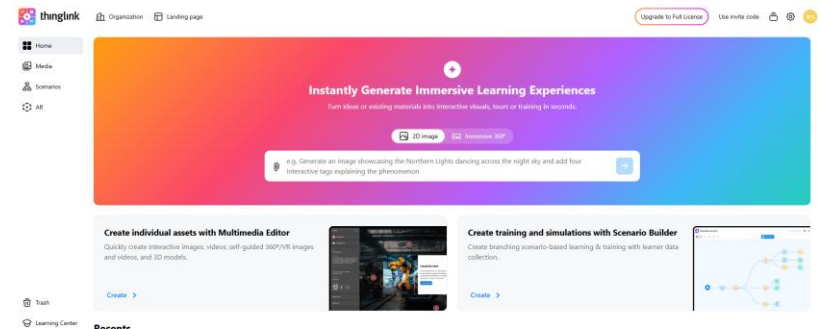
thinglink

Organization Landing page

Upgrade to Full License Use invite code

Home
Media
Scenarios
AR

Instantly Generate Immersive Learning Experiences

Turn ideas or existing materials into interactive visuals, tours or training in seconds.

2D image Immersive 360°

e.g. Generate an image showcasing the Northern Lights dancing across the night sky and add four interactive tags explaining the phenomenon

Create individual assets with Multimedia Editor

Quickly create interactive images, videos, self-guided 360°/VR images and videos, and 3D models.

Create >

Create training and simulations with Scenario Builder

Create branching scenario-based learning & training with learner data collection.

Create >

Trash
Learning Center

Recents